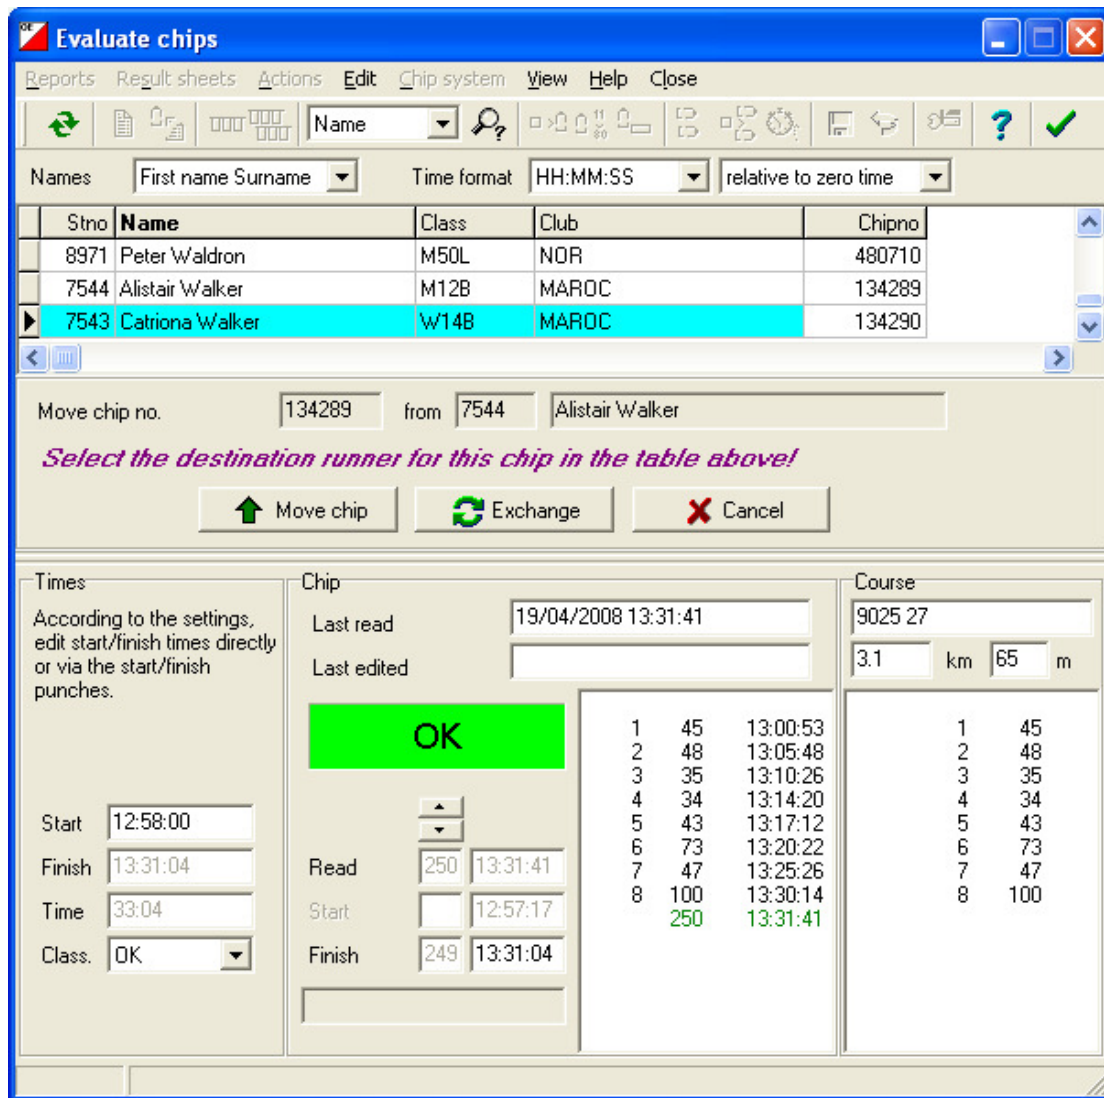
Evaluate chips

Reports Result sheets Actions Edit Chip system View Help Close

Name

Names First name Surname Time format HH:MM:SS relative to zero time

| Stno | Name | Class | Club | Chipno |
|---|---|---|---|---|
| 8971 | Peter Waldron | M50L | NOR | 480710 |
| 7544 | Alistair Walker | M12B | MAROC | 134289 |
| 7543 | Catriona Walker | W14B | MAROC | 134290 |

Move chip no. 134289 from 7544 Alistair Walker

Select the destination runner for this chip in the table above!

Move chip Exchange Cancel

Times

According to the settings, edit start/finish times directly or via the start/finish punches.

Start 12:58:00
Finish 13:31:04
Time 33:04
Class. OK

Chip

Last read 19/04/2008 13:31:41
Last edited

OK

Read 250 13:31:41
Start 12:57:17
Finish 249 13:31:04

1 45 13:00:53
2 48 13:05:48
3 35 13:10:26
4 34 13:14:20
5 43 13:17:12
6 73 13:20:22
7 47 13:25:26
8 100 13:30:14
250 13:31:41

Course

9025 27
3.1 km 65 m

1 45
2 48
3 35
4 34
5 43
6 73
7 47
8 100